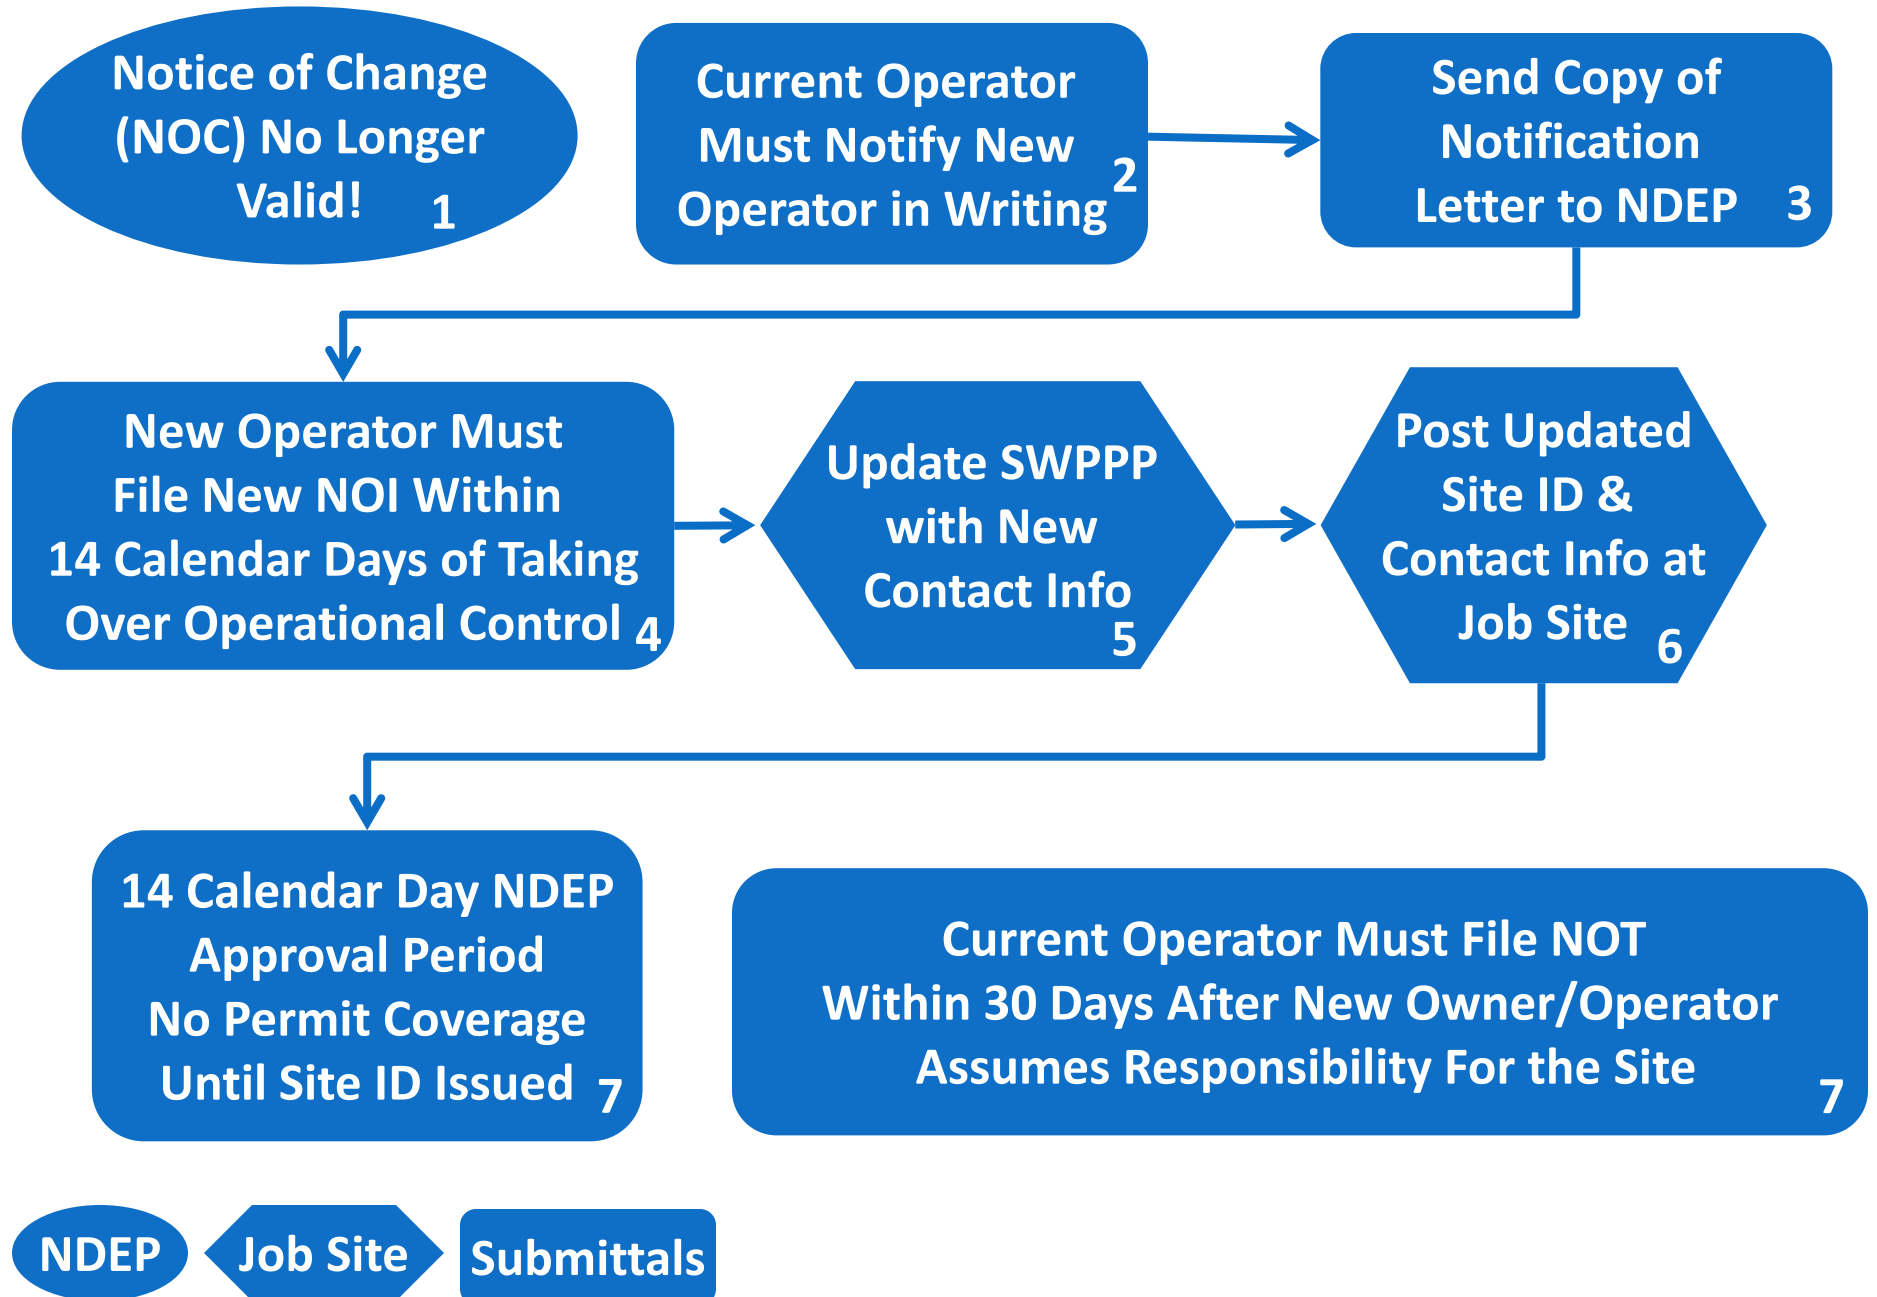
Notice of Change (NOC) No Longer Valid! 1

Current Operator Must Notify New Operator in Writing 2

Send Copy of Notification Letter to NDEP 3

New Operator Must File New NOI Within 14 Calendar Days of Taking Over Operational Control 4

Update SWPPP with New Contact Info 5

Post Updated Site ID & Contact Info at Job Site 6

14 Calendar Day NDEP Approval Period No Permit Coverage Until Site ID Issued 7

Current Operator Must File NOT Within 30 Days After New Owner/Operator Assumes Responsibility For the Site 7

NDEP

Job Site

Submittals